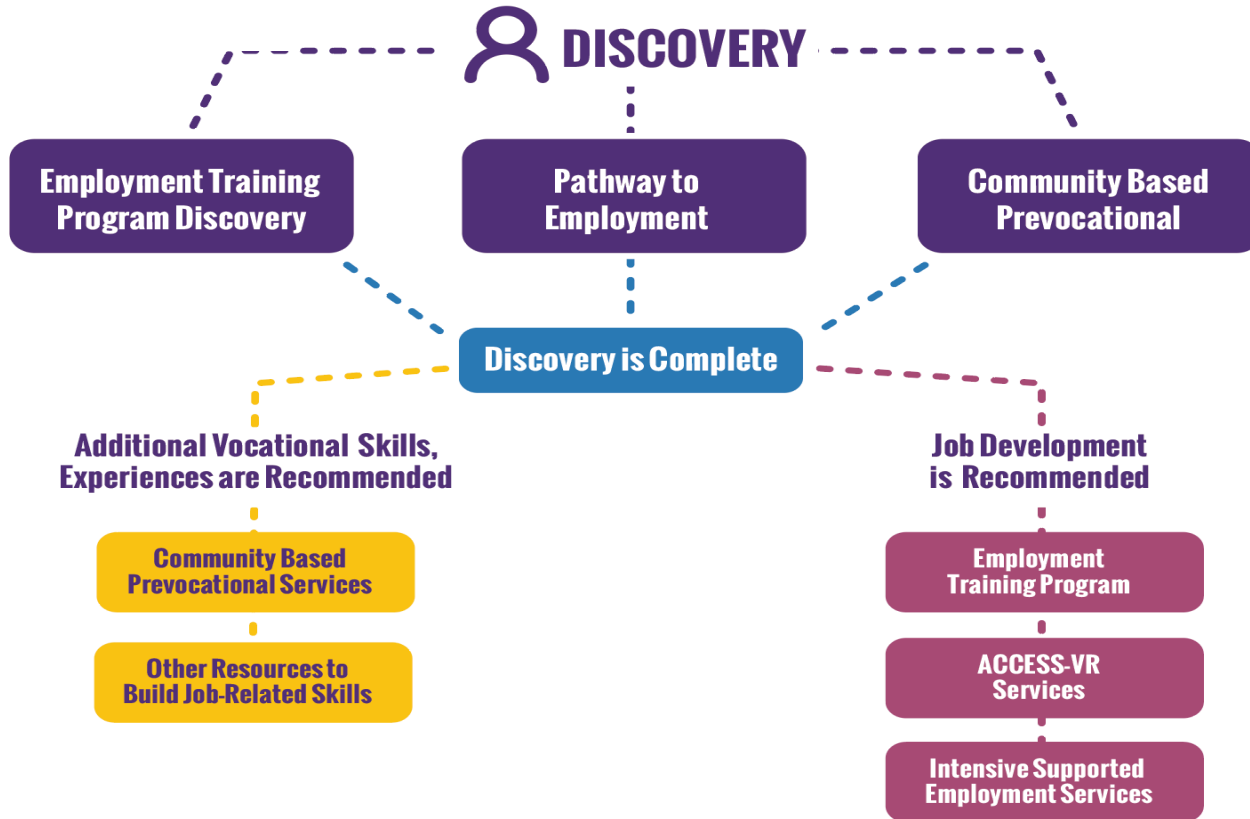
DISCOVERY

Employment Training Program Discovery

Pathway to Employment

Community Based Prevocational

Discovery is Complete

Additional Vocational Skills, Experiences are Recommended

Community Based Prevocational Services

Other Resources to Build Job-Related Skills

Job Development is Recommended

Employment Training Program

ACCESS-VR Services

Intensive Supported Employment Services